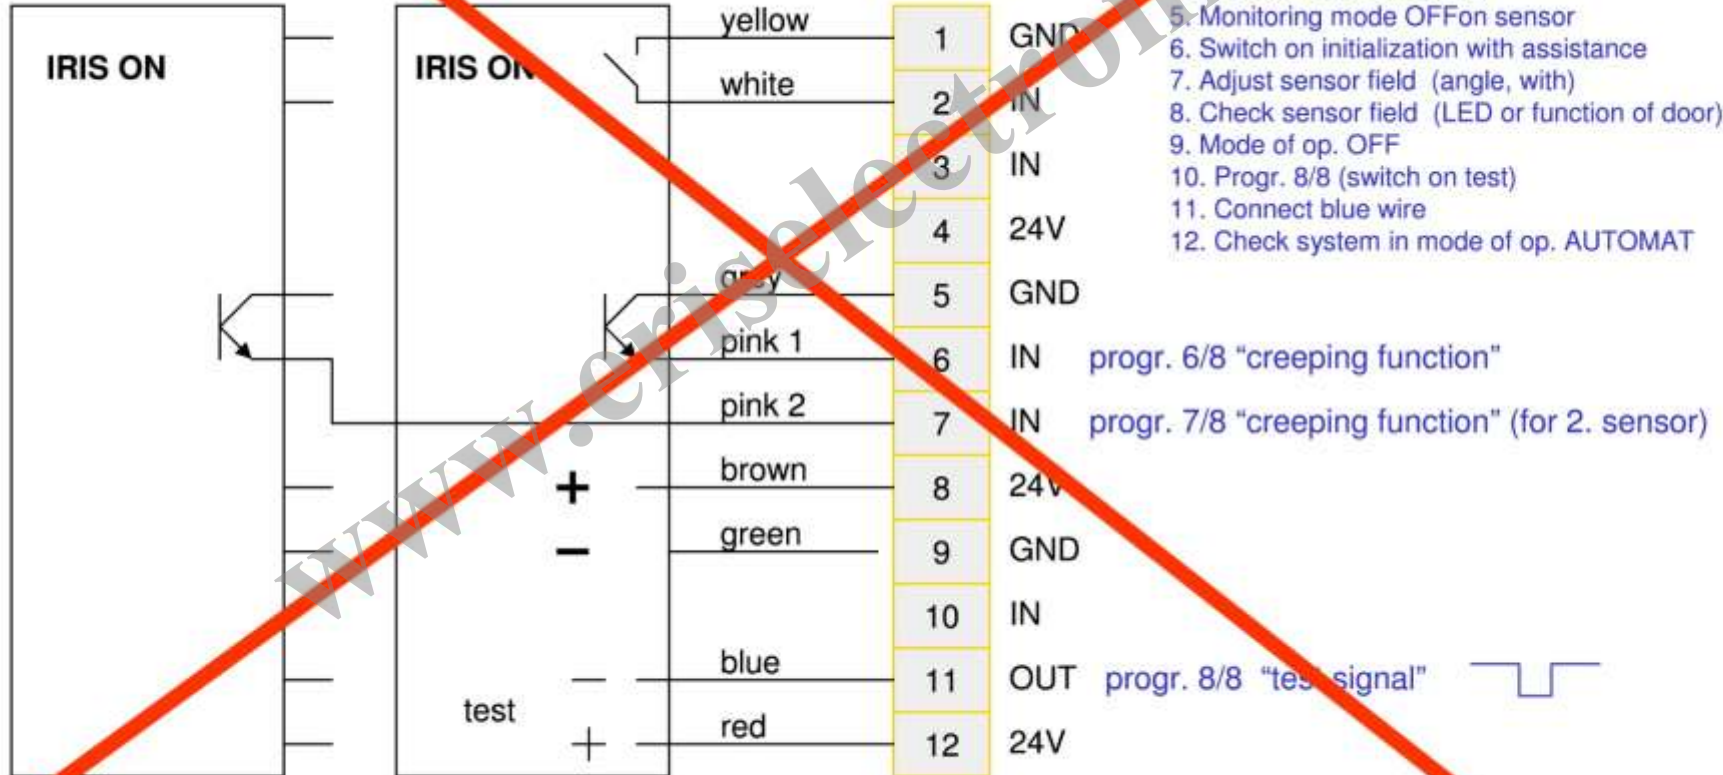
IRIS ON

IRIS ON

yellow
white
grey
pink 1
pink 2
brown
green
blue
red

+
−
test
−
+

| | |
|---|---|
| 1 | GND |
| 2 | IN |
| 3 | IN |
| 4 | 24V |
| 5 | GND |
| 6 | IN |
| 7 | IN |
| 8 | 24V |
| 9 | GND |
| 10 | IN |
| 11 | OUT |
| 12 | 24V |

5. Monitoring mode OFFon sensor
6. Switch on initialization with assistance
7. Adjust sensor field (angle, with)
8. Check sensor field (LED or function of door)
9. Mode of op. OFF
10. Progr. 8/8 (switch on test)
11. Connect blue wire
12. Check system in mode of op. AUTOMAT

progr. 6/8 “creeping function”

progr. 7/8 “creeping function” (for 2. sensor)

progr. 8/8 “test signal”

www.criselectron